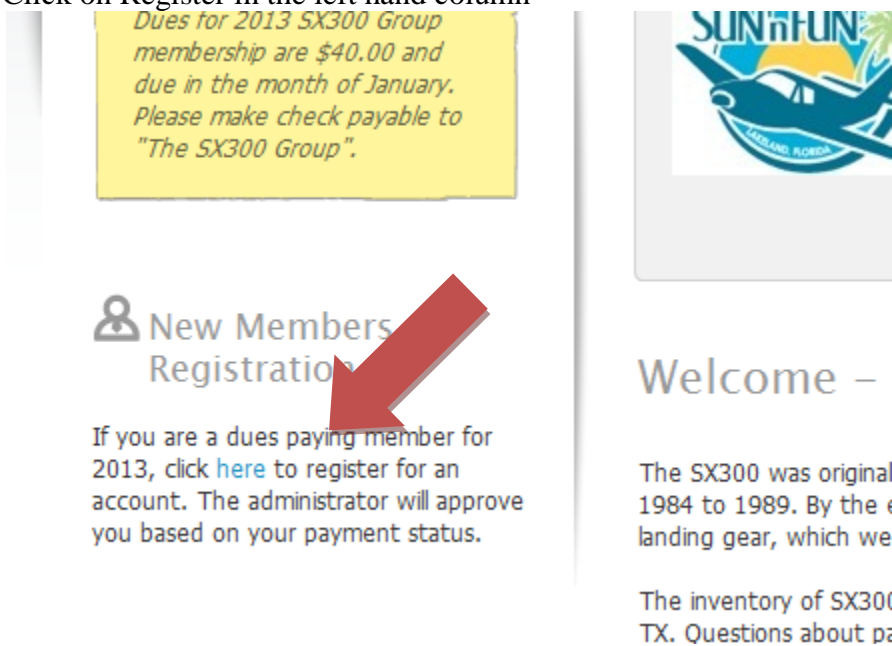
Click on Register in the left hand column

Dues for 2013 SX300 Group membership are \$40.00 and due in the month of January. Please make check payable to "The SX300 Group".

New Members Registration

If you are a dues paying member for 2013, click here to register for an account. The administrator will approve you based on your payment status.

SUN 'n FUN

LAKELAND, FLORIDA

Welcome –

The SX300 was original
1984 to 1989. By the e
landing gear, which we

The inventory of SX30
TX. Questions about pa